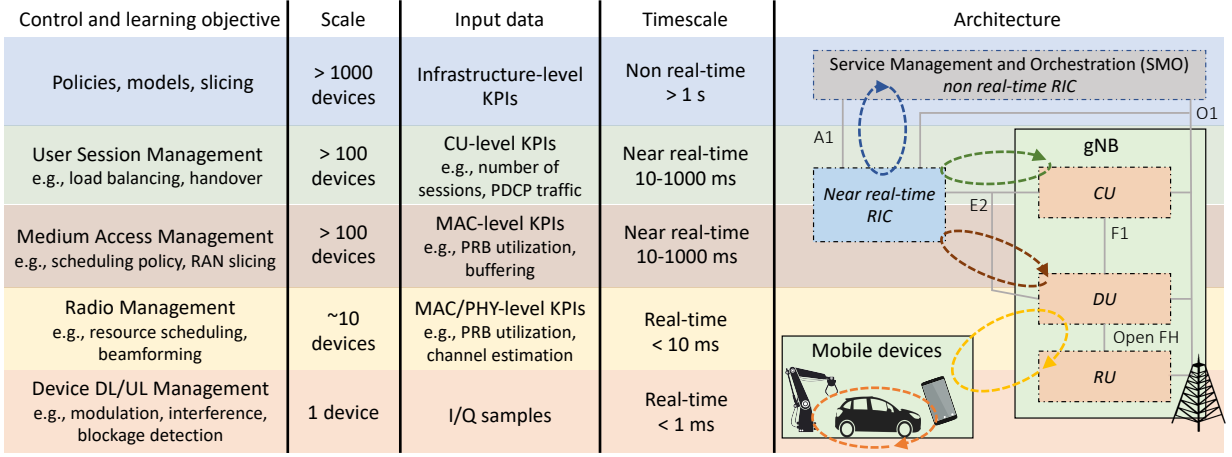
| Control and learning objective | Scale | Input data | Timescale |
|---|---|---|---|
| Policies, models, slicing | > 1000 devices | Infrastructure-level KPIs | Non real-time > 1 s |
| User Session Management e.g., load balancing, handover | > 100 devices | CU-level KPIs e.g., number of sessions, PDCP traffic | Near real-time 10-1000 ms |
| Medium Access Management e.g., scheduling policy, RAN slicing | > 100 devices | MAC-level KPIs e.g., PRB utilization, buffering | Near real-time 10-1000 ms |
| Radio Management e.g., resource scheduling, beamforming | ~10 devices | MAC/PHY-level KPIs e.g., PRB utilization, channel estimation | Real-time < 10 ms |
| Device DL/UL Management e.g., modulation, interference, blockage detection | 1 device | I/Q samples | Real-time < 1 ms |

Architecture

Service Management and Orchestration (SMO)
non real-time RIC

A1

O1

gNB

Near real-time RIC

CU

E2

F1

DU

Open FH

Mobile devices

RU